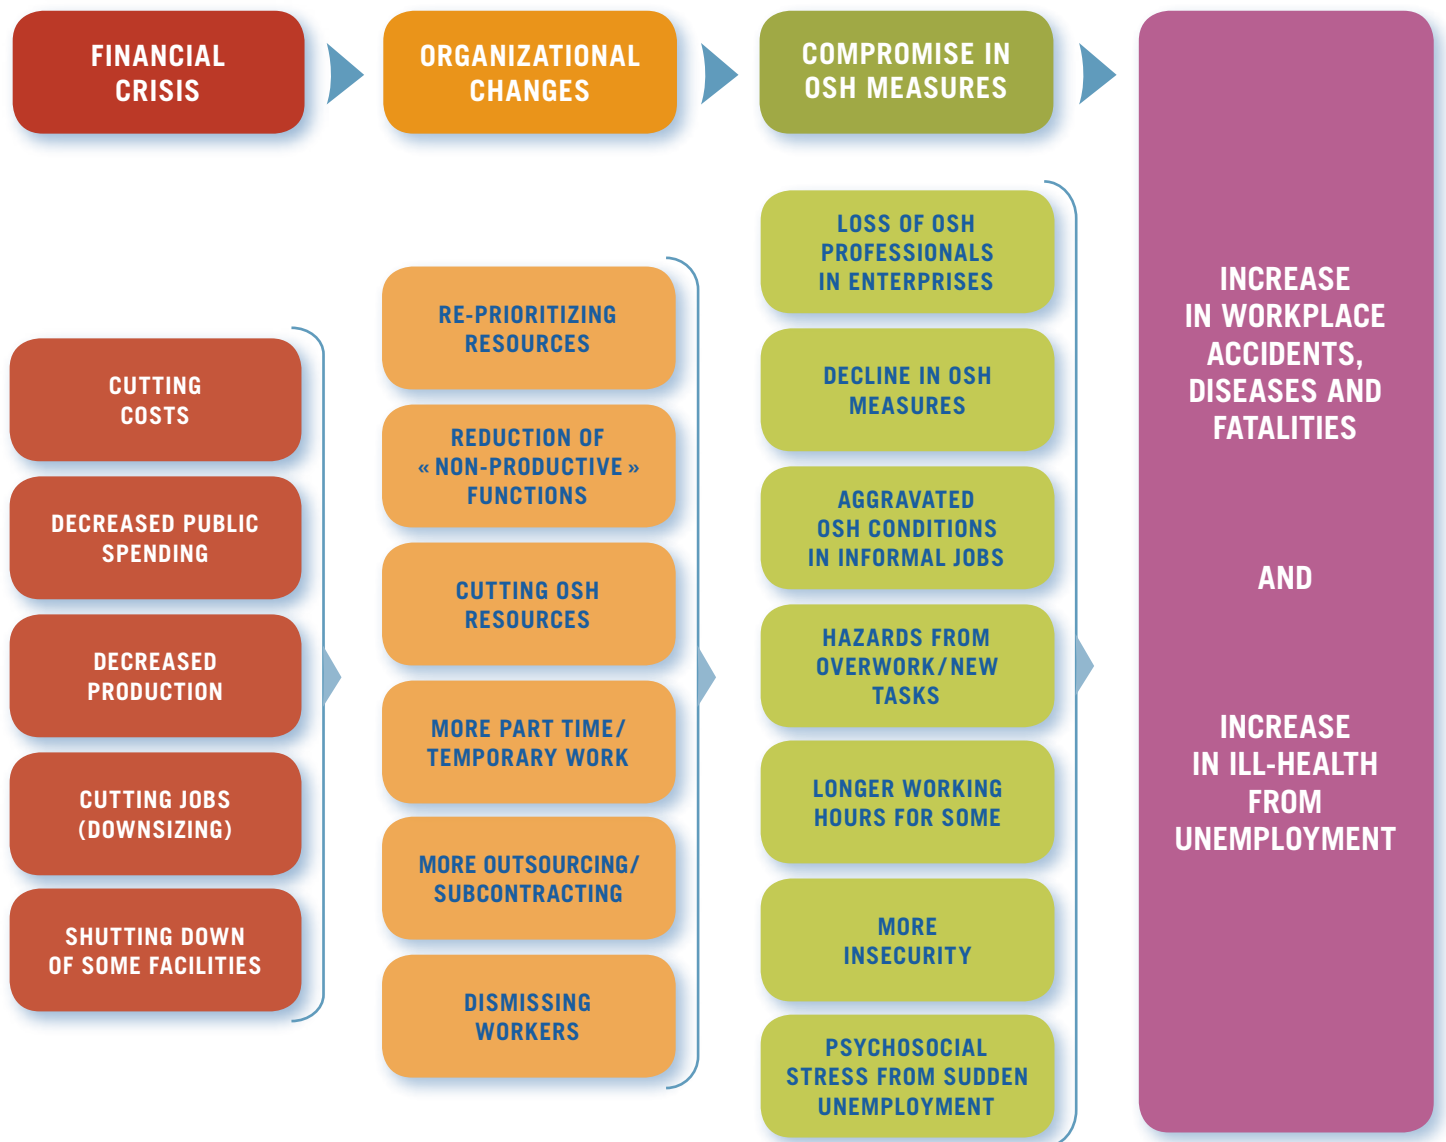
FINANCIAL CRISIS

ORGANIZATIONAL CHANGES

COMPROMISE IN OSH MEASURES

CUTTING COSTS

DECREASED PUBLIC SPENDING

DECREASED PRODUCTION

CUTTING JOBS (DOWNSIZING)

SHUTTING DOWN OF SOME FACILITIES

RE-PRIORITIZING RESOURCES

REDUCTION OF « NON-PRODUCTIVE » FUNCTIONS

CUTTING OSH RESOURCES

MORE PART TIME/ TEMPORARY WORK

MORE OUTSOURCING/ SUBCONTRACTING

DISMISSING WORKERS

LOSS OF OSH PROFESSIONALS IN ENTERPRISES

DECLINE IN OSH MEASURES

AGGRAVATED OSH CONDITIONS IN INFORMAL JOBS

HAZARDS FROM OVERWORK/NEW TASKS

LONGER WORKING HOURS FOR SOME

MORE INSECURITY

PSYCHOSOCIAL STRESS FROM SUDDEN UNEMPLOYMENT

INCREASE IN WORKPLACE ACCIDENTS, DISEASES AND FATALITIES

AND

INCREASE IN ILL-HEALTH FROM UNEMPLOYMENT